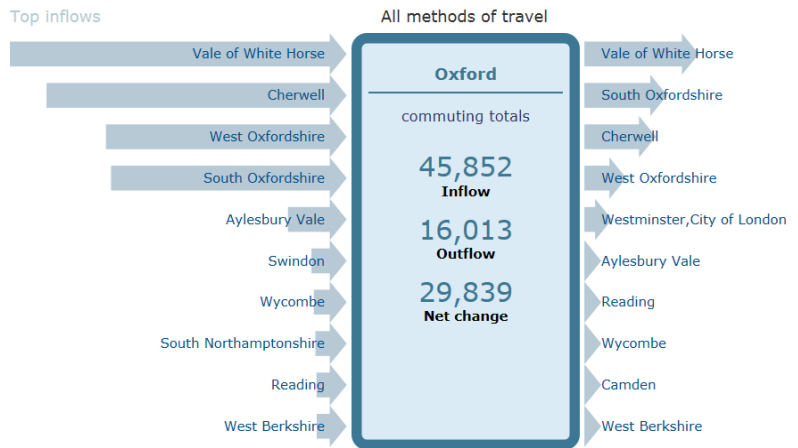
Top inflows

All methods of travel

Vale of White Horse
Cherwell
West Oxfordshire
South Oxfordshire
Aylesbury Vale
Swindon
Wycombe
South Northamptonshire
Reading
West Berkshire

Oxford

commuting totals

45,852
Inflow

16,013
Outflow

29,839
Net change

Vale of White Horse
South Oxfordshire
Cherwell
West Oxfordshire
Westminster,City of London
Aylesbury Vale
Reading
Wycombe
Camden
West Berkshire